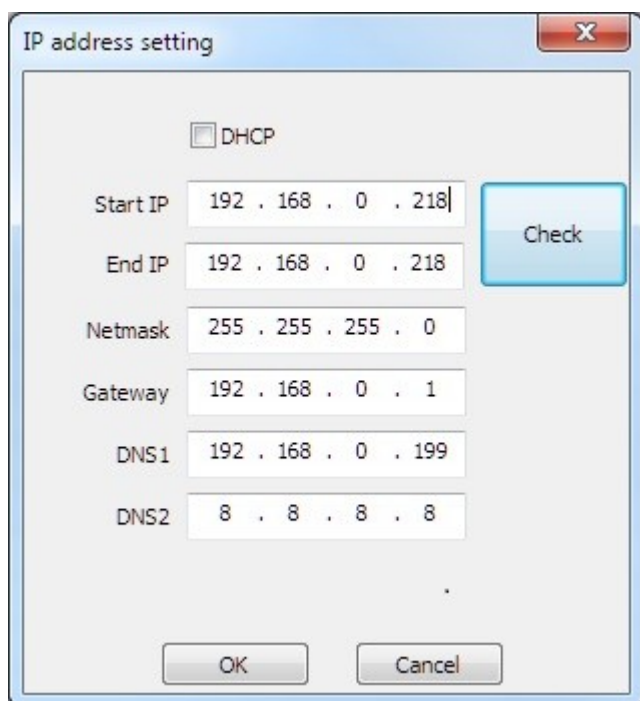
IP address setting

X

DHCP

Start IP 192 . 168 . 0 . 218

Check

End IP 192 . 168 . 0 . 218

Netmask 255 . 255 . 255 . 0

Gateway 192 . 168 . 0 . 1

DNS1 192 . 168 . 0 . 199

DNS2 8 . 8 . 8 . 8

OK

Cancel